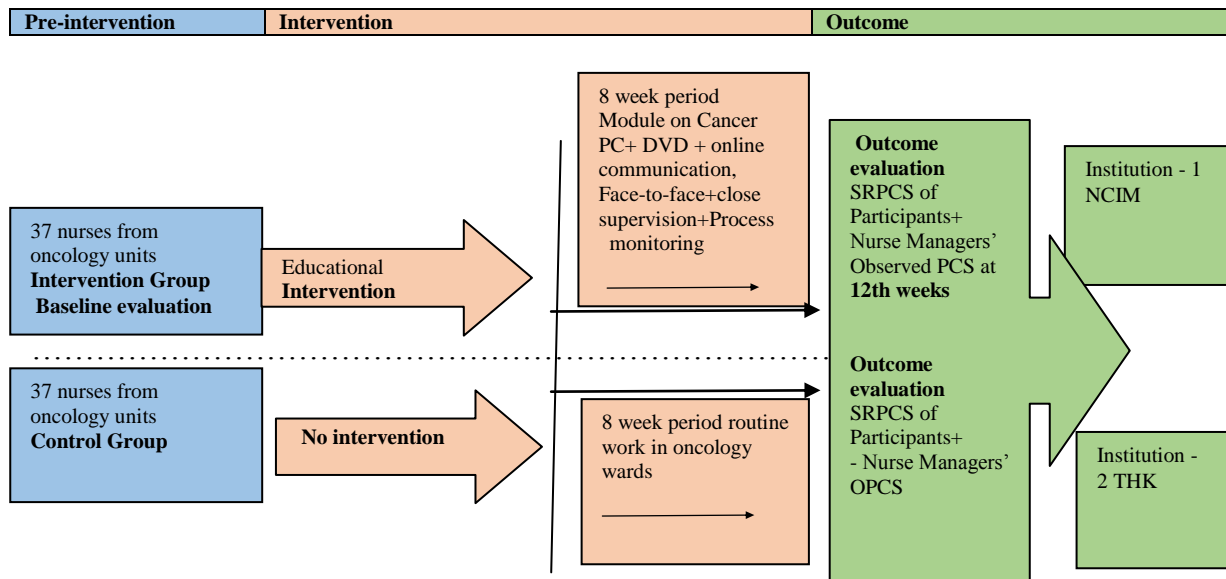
| Pre-intervention | Intervention | Outcome |
|---|---|---|

8 week period Module on Cancer PC+ DVD + online communication, Face-to-face+close supervision+Process monitoring

37 nurses from oncology units **Intervention Group Baseline evaluation**

Educational **Intervention**

**Outcome evaluation** SRPCS of Participants+ Nurse Managers' Observed PCS at **12th weeks**

Institution - 1 NCIM

37 nurses from oncology units **Control Group**

**No intervention**

8 week period routine work in oncology wards

**Outcome evaluation** SRPCS of Participants+ - Nurse Managers' OPCS

Institution - 2 THK